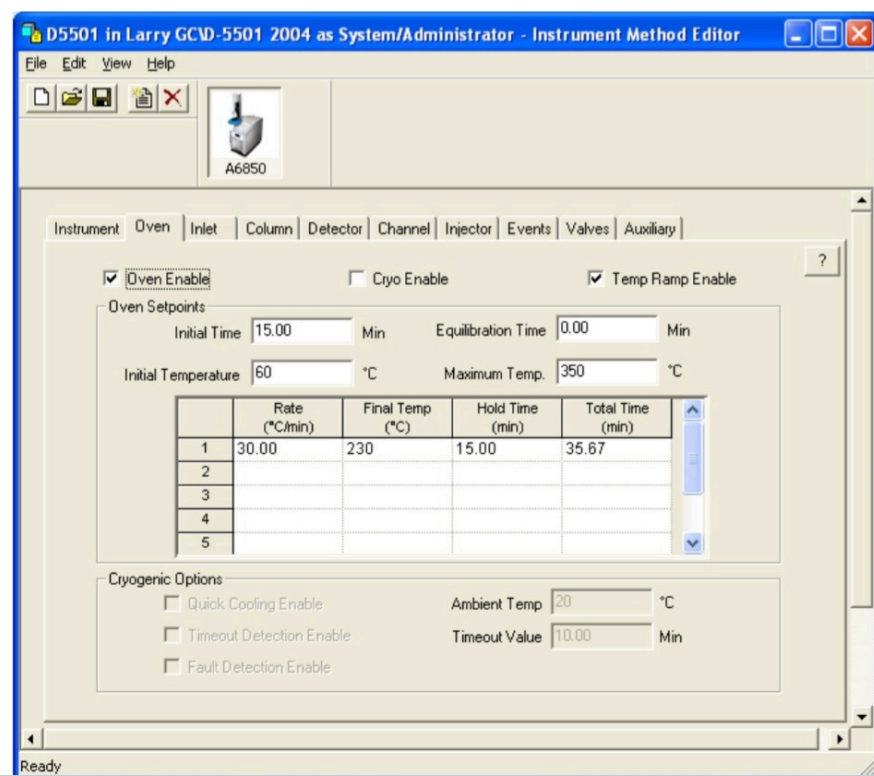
D5501 in Larry GC\D-5501 2004 as System/Administrator - Instrument Method Editor

File Edit View Help

A6850

Instrument | Oven | Inlet | Column | Detector | Channel | Injector | Events | Valves | Auxiliary

?

☑ Oven Enable ☐ Cryo Enable ☑ Temp Ramp Enable

Oven Setpoints

Initial Time 15.00 Min Equilibration Time 0.00 Min

Initial Temperature 60 °C Maximum Temp. 350 °C

| | Rate (°C/min) | Final Temp (°C) | Hold Time (min) | Total Time (min) |
|---|---|---|---|---|
| 1 | 30.00 | 230 | 15.00 | 35.67 |
| 2 | | | | |
| 3 | | | | |
| 4 | | | | |
| 5 | | | | |

Cryogenic Options

☐ Quick Cooling Enable Ambient Temp 20 °C

☐ Timeout Detection Enable Timeout Value 10.00 Min

☐ Fault Detection Enable

Ready